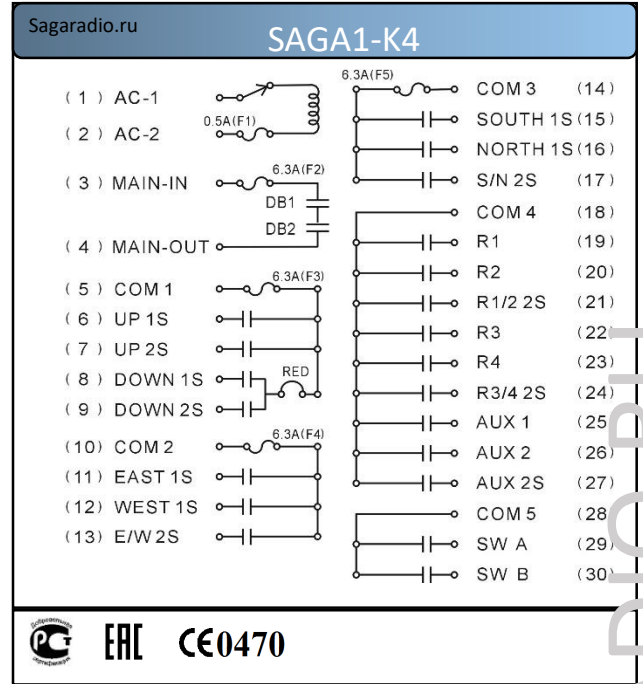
Sagaradio.ru

SAGA1-K4

( 1 ) AC-1
( 2 ) AC-2
0.5A(F1)
( 3 ) MAIN-IN
6.3A(F2)
DB1
DB2
( 4 ) MAIN-OUT
( 5 ) COM 1
6.3A(F3)
( 6 ) UP 1S
( 7 ) UP 2S
( 8 ) DOWN 1S
RED
( 9 ) DOWN 2S
(10) COM 2
6.3A(F4)
(11) EAST 1S
(12) WEST 1S
(13) E/W 2S

6.3A(F5)
COM 3 (14)
SOUTH 1S (15)
NORTH 1S (16)
S/N 2S (17)
COM 4 (18)
R1 (19)
R2 (20)
R1/2 2S (21)
R3 (22)
R4 (23)
R3/4 2S (24)
AUX 1 (25)
AUX 2 (26)
AUX 2S (27)
COM 5 (28)
SW A (29)
SW B (30)

EAC CE0470